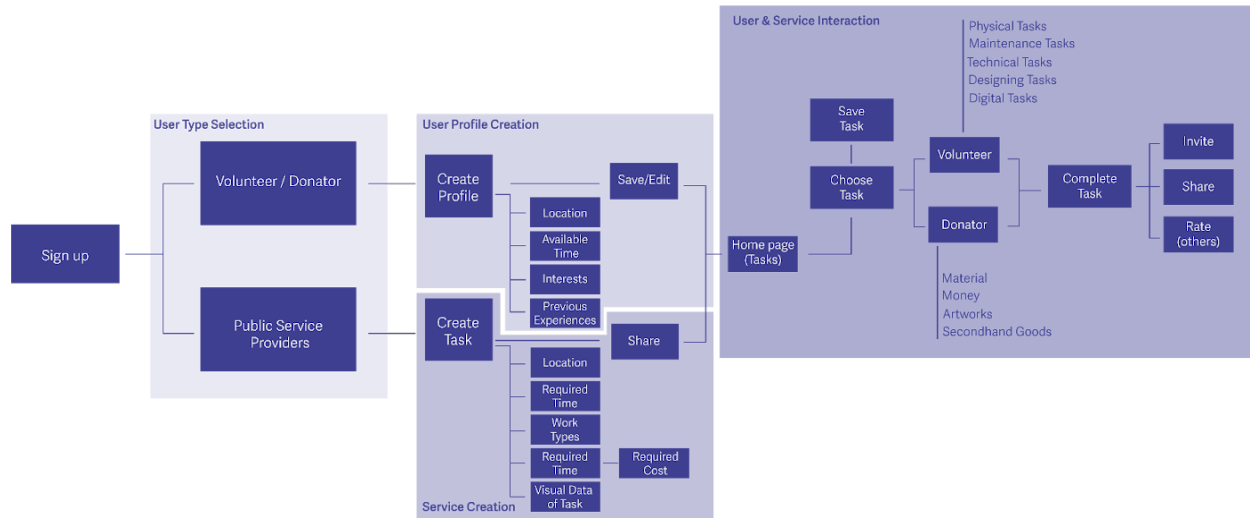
Sign up

User Type Selection

Volunteer / Donator

Public Service Providers

User Profile Creation

Create Profile

Location

Available Time

Interests

Previous Experiences

Save/Edit

Create Task

Location

Required Time

Work Types

Required Time

Required Cost

Visual Data of Task

Share

Service Creation

User & Service Interaction

Home page (Tasks)

Save Task

Choose Task

Volunteer

Physical Tasks
Maintenance Tasks
Technical Tasks
Designing Tasks
Digital Tasks

Donator

Material
Money
Artworks
Secondhand Goods

Complete Task

Invite

Share

Rate (others)